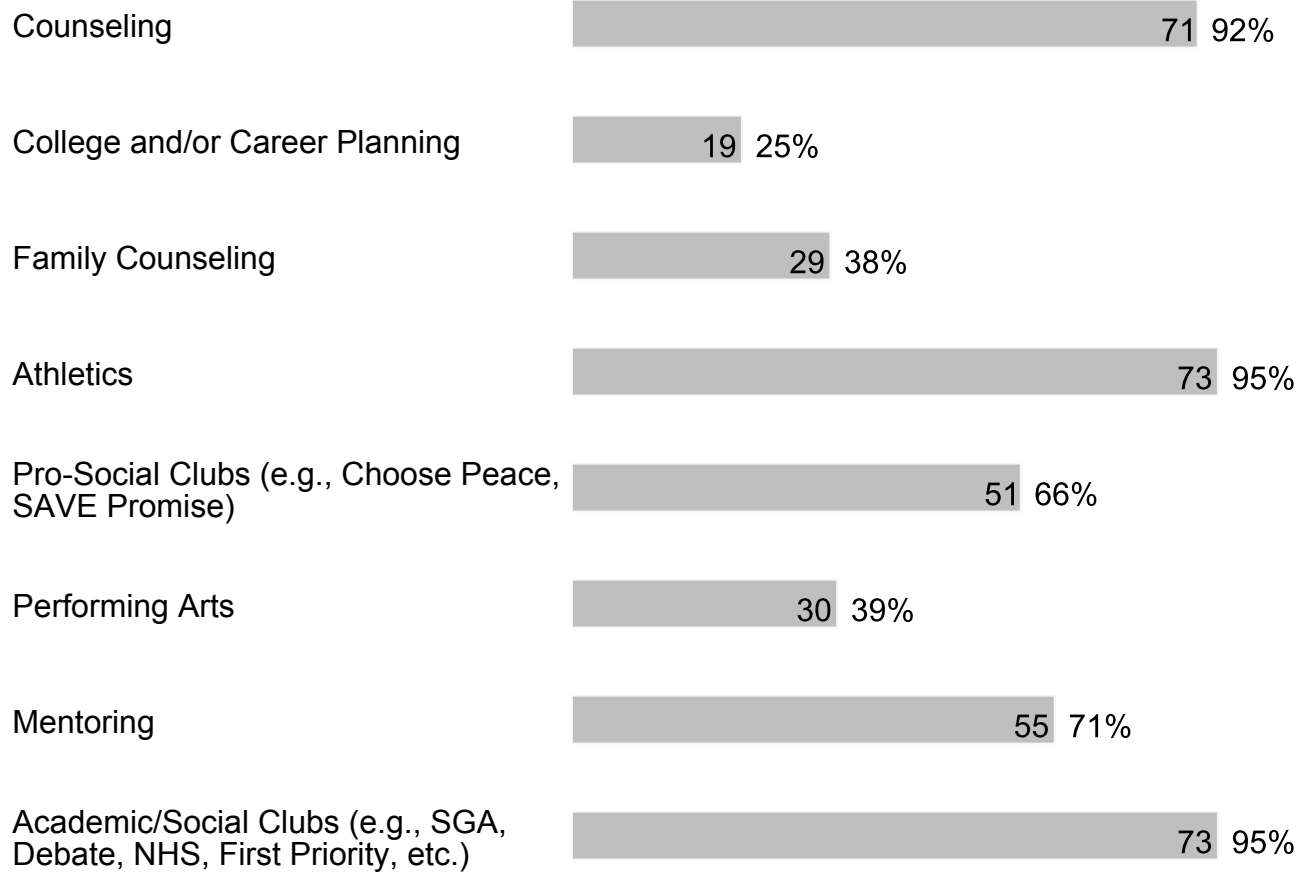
Counseling 71 92%

College and/or Career Planning 19 25%

Family Counseling 29 38%

Athletics 73 95%

Pro-Social Clubs (e.g., Choose Peace, SAVE Promise) 51 66%

Performing Arts 30 39%

Mentoring 55 71%

Academic/Social Clubs (e.g., SGA, Debate, NHS, First Priority, etc.) 73 95%